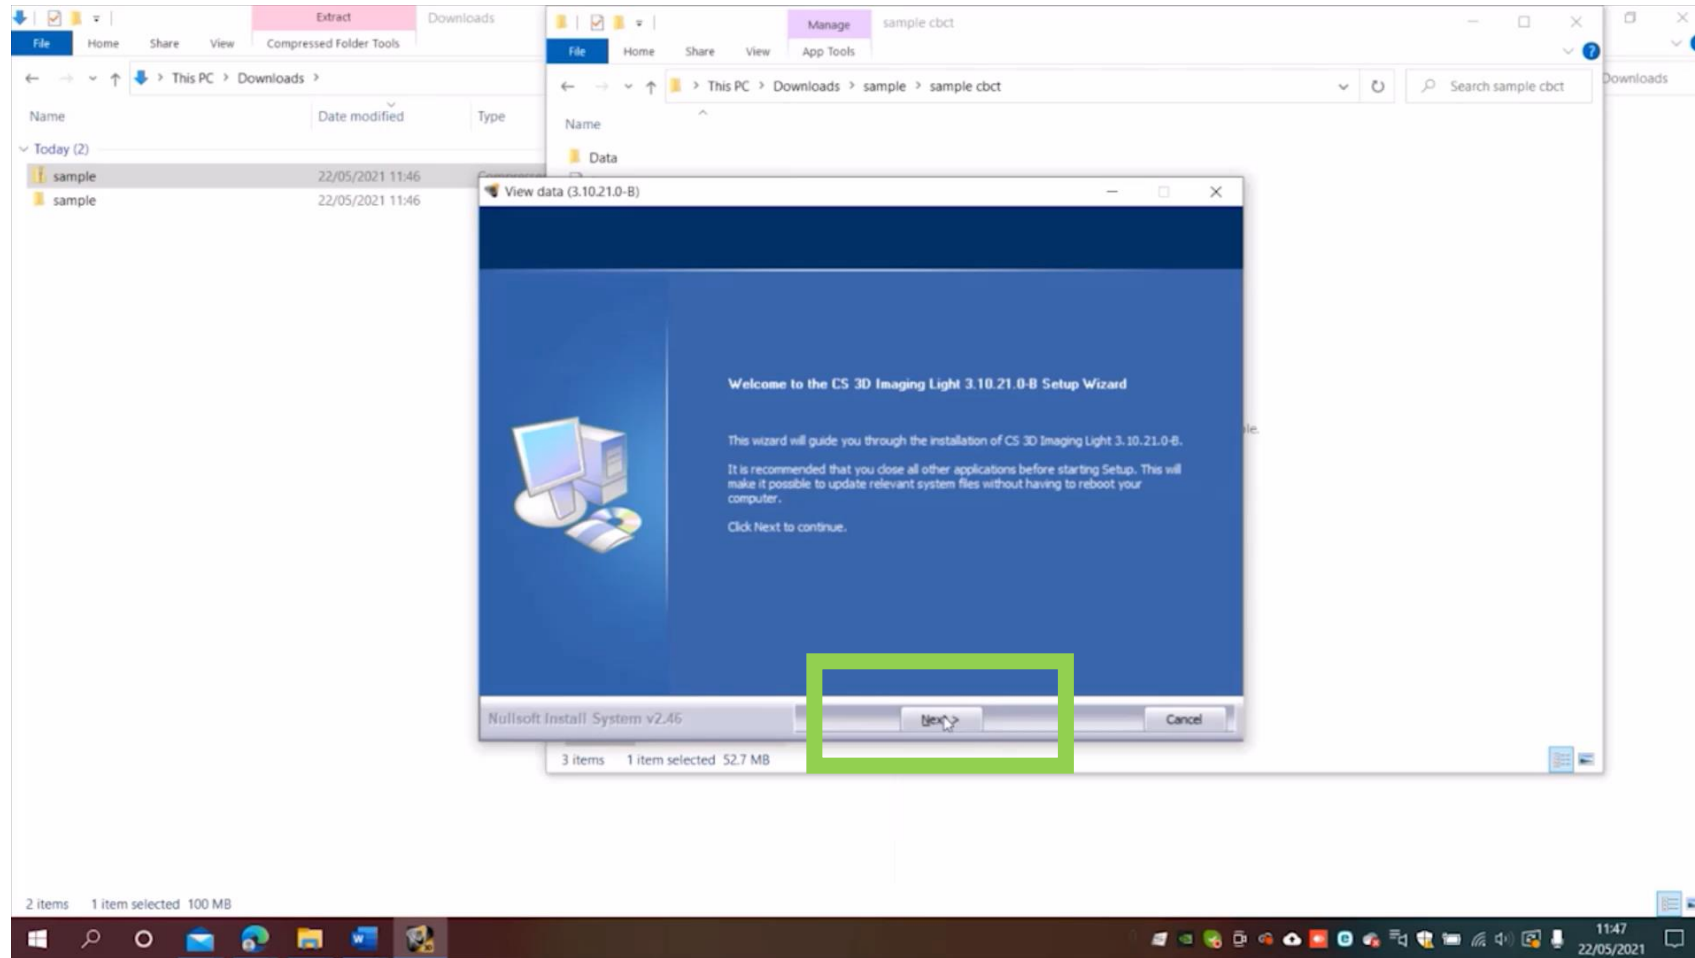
Extract
Downloads
File
Home
Share
View
Compressed Folder Tools
This PC > Downloads >
Name
Date modified
Type
Today (2)
sample 22/05/2021 11:46
sample 22/05/2021 11:46

Manage
sample cbct
File
Home
Share
View
App Tools
This PC > Downloads > sample > sample cbct
Search sample cbct
Name
Data

View data (3.10.21.0-B)

Welcome to the CS 3D Imaging Light 3.10.21.0-B Setup Wizard

This wizard will guide you through the installation of CS 3D Imaging Light 3.10.21.0-B.

It is recommended that you close all other applications before starting Setup. This will make it possible to update relevant system files without having to reboot your computer.

Click Next to continue.

Nullsoft Install System v2.46
Next >
Cancel

3 items 1 item selected 52.7 MB

Downloads

2 items 1 item selected 100 MB

11:47
22/05/2021